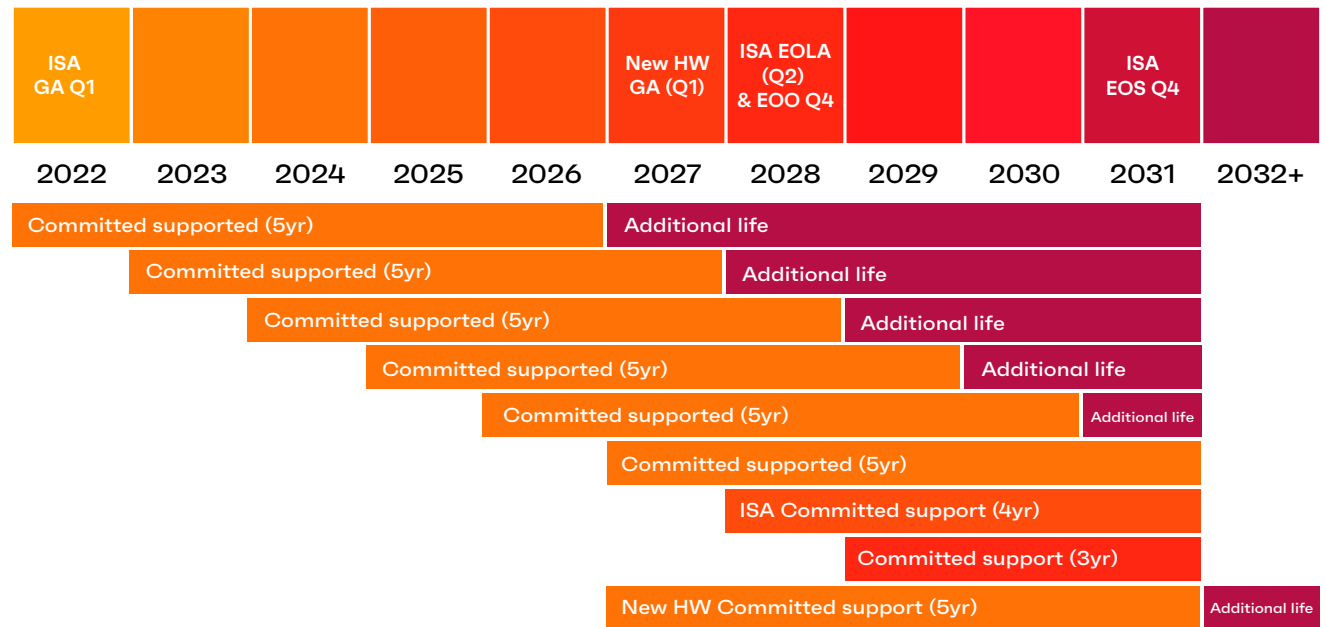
ISA GA Q1

New HW GA (Q1)

ISA EOLA (Q2) & EOO Q4

ISA EOS Q4

| 2022 | 2023 | 2024 | 2025 | 2026 | 2027 | 2028 | 2029 | 2030 | 2031 | 2032+ |
|---|---|---|---|---|---|---|---|---|---|---|

Committed supported (5yr) Additional life

Committed supported (5yr) Additional life

Committed supported (5yr) Additional life

Committed supported (5yr) Additional life

Committed supported (5yr) Additional life

Committed supported (5yr)

ISA Committed support (4yr)

Committed support (3yr)

New HW Committed support (5yr) Additional life